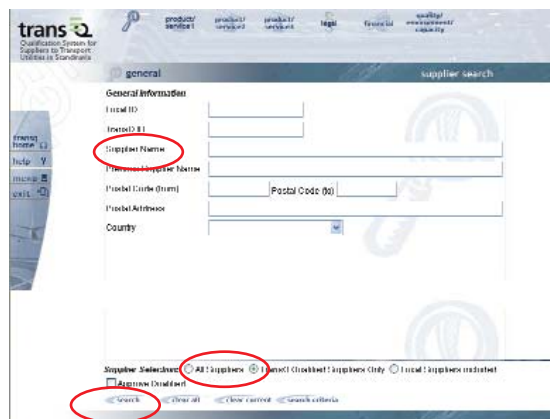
trans Q
Qualification System for Suppliers to Transport Utilities in Scandinavia

product/ service I
product/ service II
product/ service III
legal
financial
quality/ environment/ capacity

general
supplier search

transq home
help
menu
exit

General information
Local ID
TransQ ID
Supplier Name
Previous Supplier Name
Postal Code (from)
Postal Code (to)
Postal Address
Country

Supplier Selection: All Suppliers TransQ Qualified Suppliers Only Local Suppliers included
Approved Qualified

Search
Clear all
Clear current
Search criteria